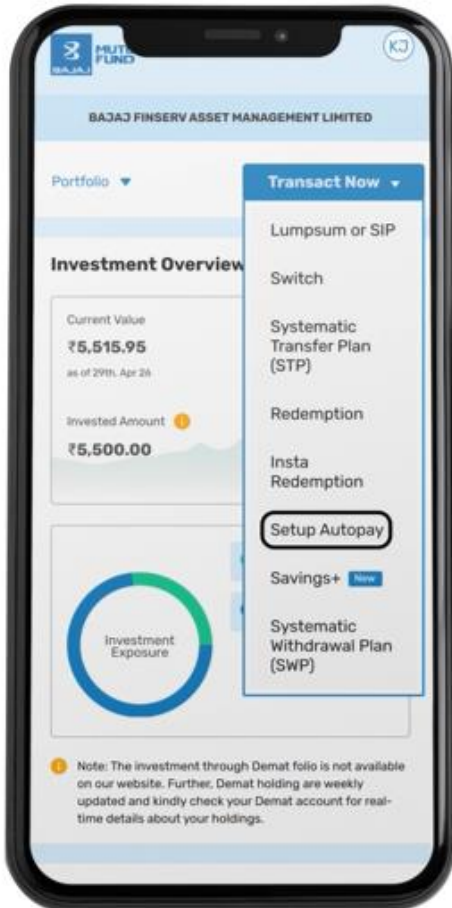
MUTUAL FUND
BAJAJ

KJ

BAJAJ FINSERV ASSET MANAGEMENT LIMITED

Portfolio

Transact Now

Lumpsum or SIP

Switch

Systematic Transfer Plan (STP)

Redemption

Insta Redemption

Setup Autopay

Savings+ New

Systematic Withdrawal Plan (SWP)

Investment Overview

Current Value
₹5,515.95
as of 29th, Apr 26

Invested Amount
₹5,500.00

Investment Exposure

Note: The investment through Demat folio is not available on our website. Further, Demat holding are weekly updated and kindly check your Demat account for real-time details about your holdings.